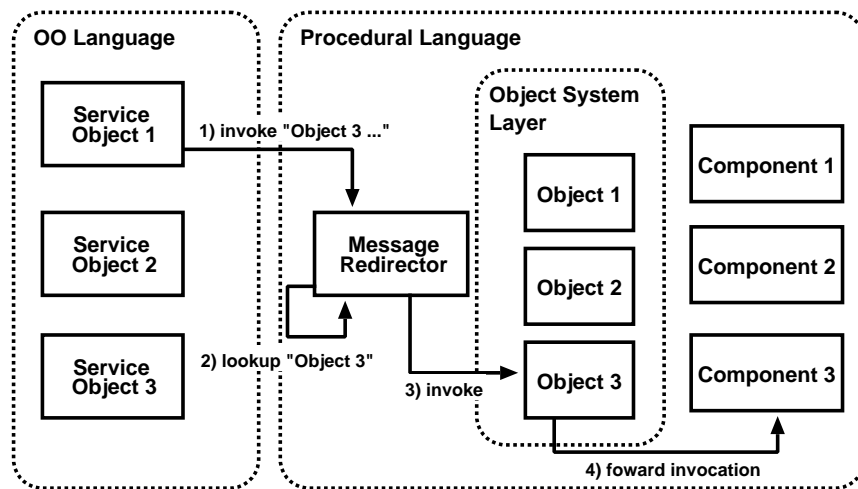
OO Language

Service Object 1

Service Object 2

Service Object 3

Procedural Language

1) invoke "Object 3 ..."

Message Redirector

2) lookup "Object 3"

3) invoke

Object System Layer

Object 1

Object 2

Object 3

Component 1

Component 2

Component 3

4) foward invocation